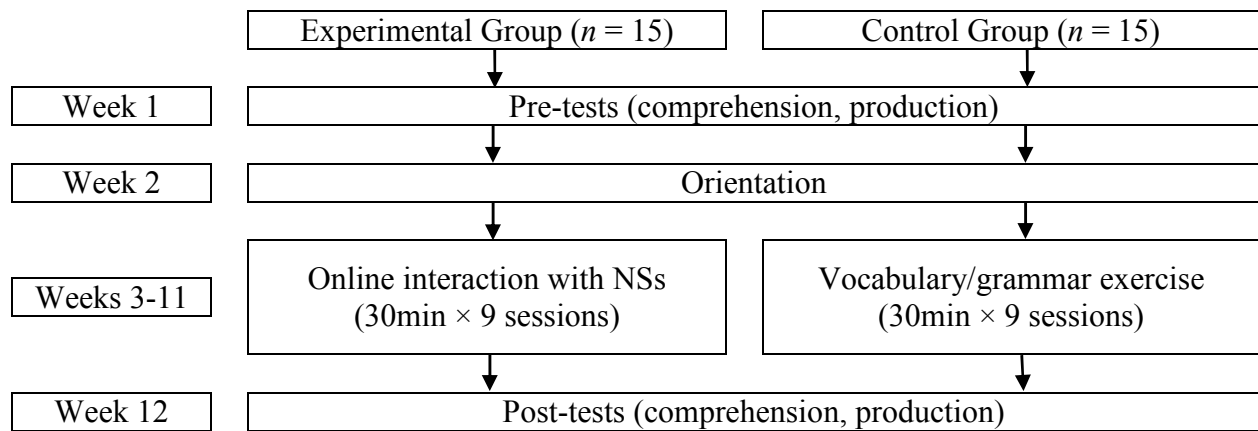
Experimental Group ($n$ = 15)

Control Group ($n$ = 15)

Week 1

Pre-tests (comprehension, production)

Week 2

Orientation

Weeks 3-11

Online interaction with NSs (30min × 9 sessions)

Vocabulary/grammar exercise (30min × 9 sessions)

Week 12

Post-tests (comprehension, production)